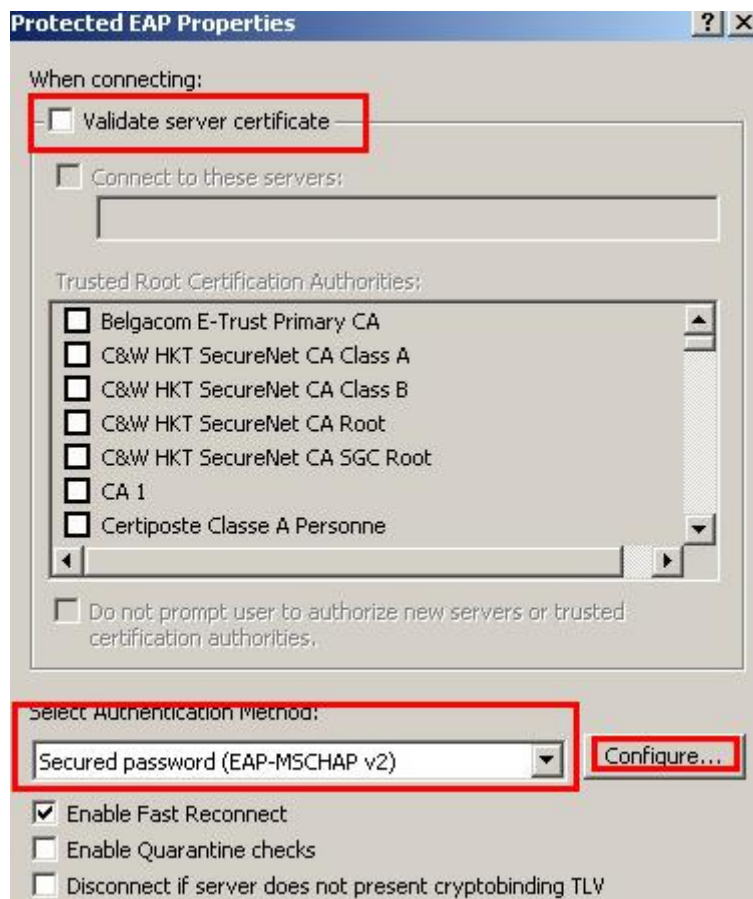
Protected EAP Properties

?
X

When connecting:

Validate server certificate

Connect to these servers:

Trusted Root Certification Authorities:

Belgacom E-Trust Primary CA
C&W HKT SecureNet CA Class A
C&W HKT SecureNet CA Class B
C&W HKT SecureNet CA Root
C&W HKT SecureNet CA SGC Root
CA 1
Certiposte Classe A Personne

Do not prompt user to authorize new servers or trusted certification authorities.

Select Authentication Method:

Secured password (EAP-MSCHAP v2)

Configure...

Enable Fast Reconnect

Enable Quarantine checks

Disconnect if server does not present cryptobinding TLV